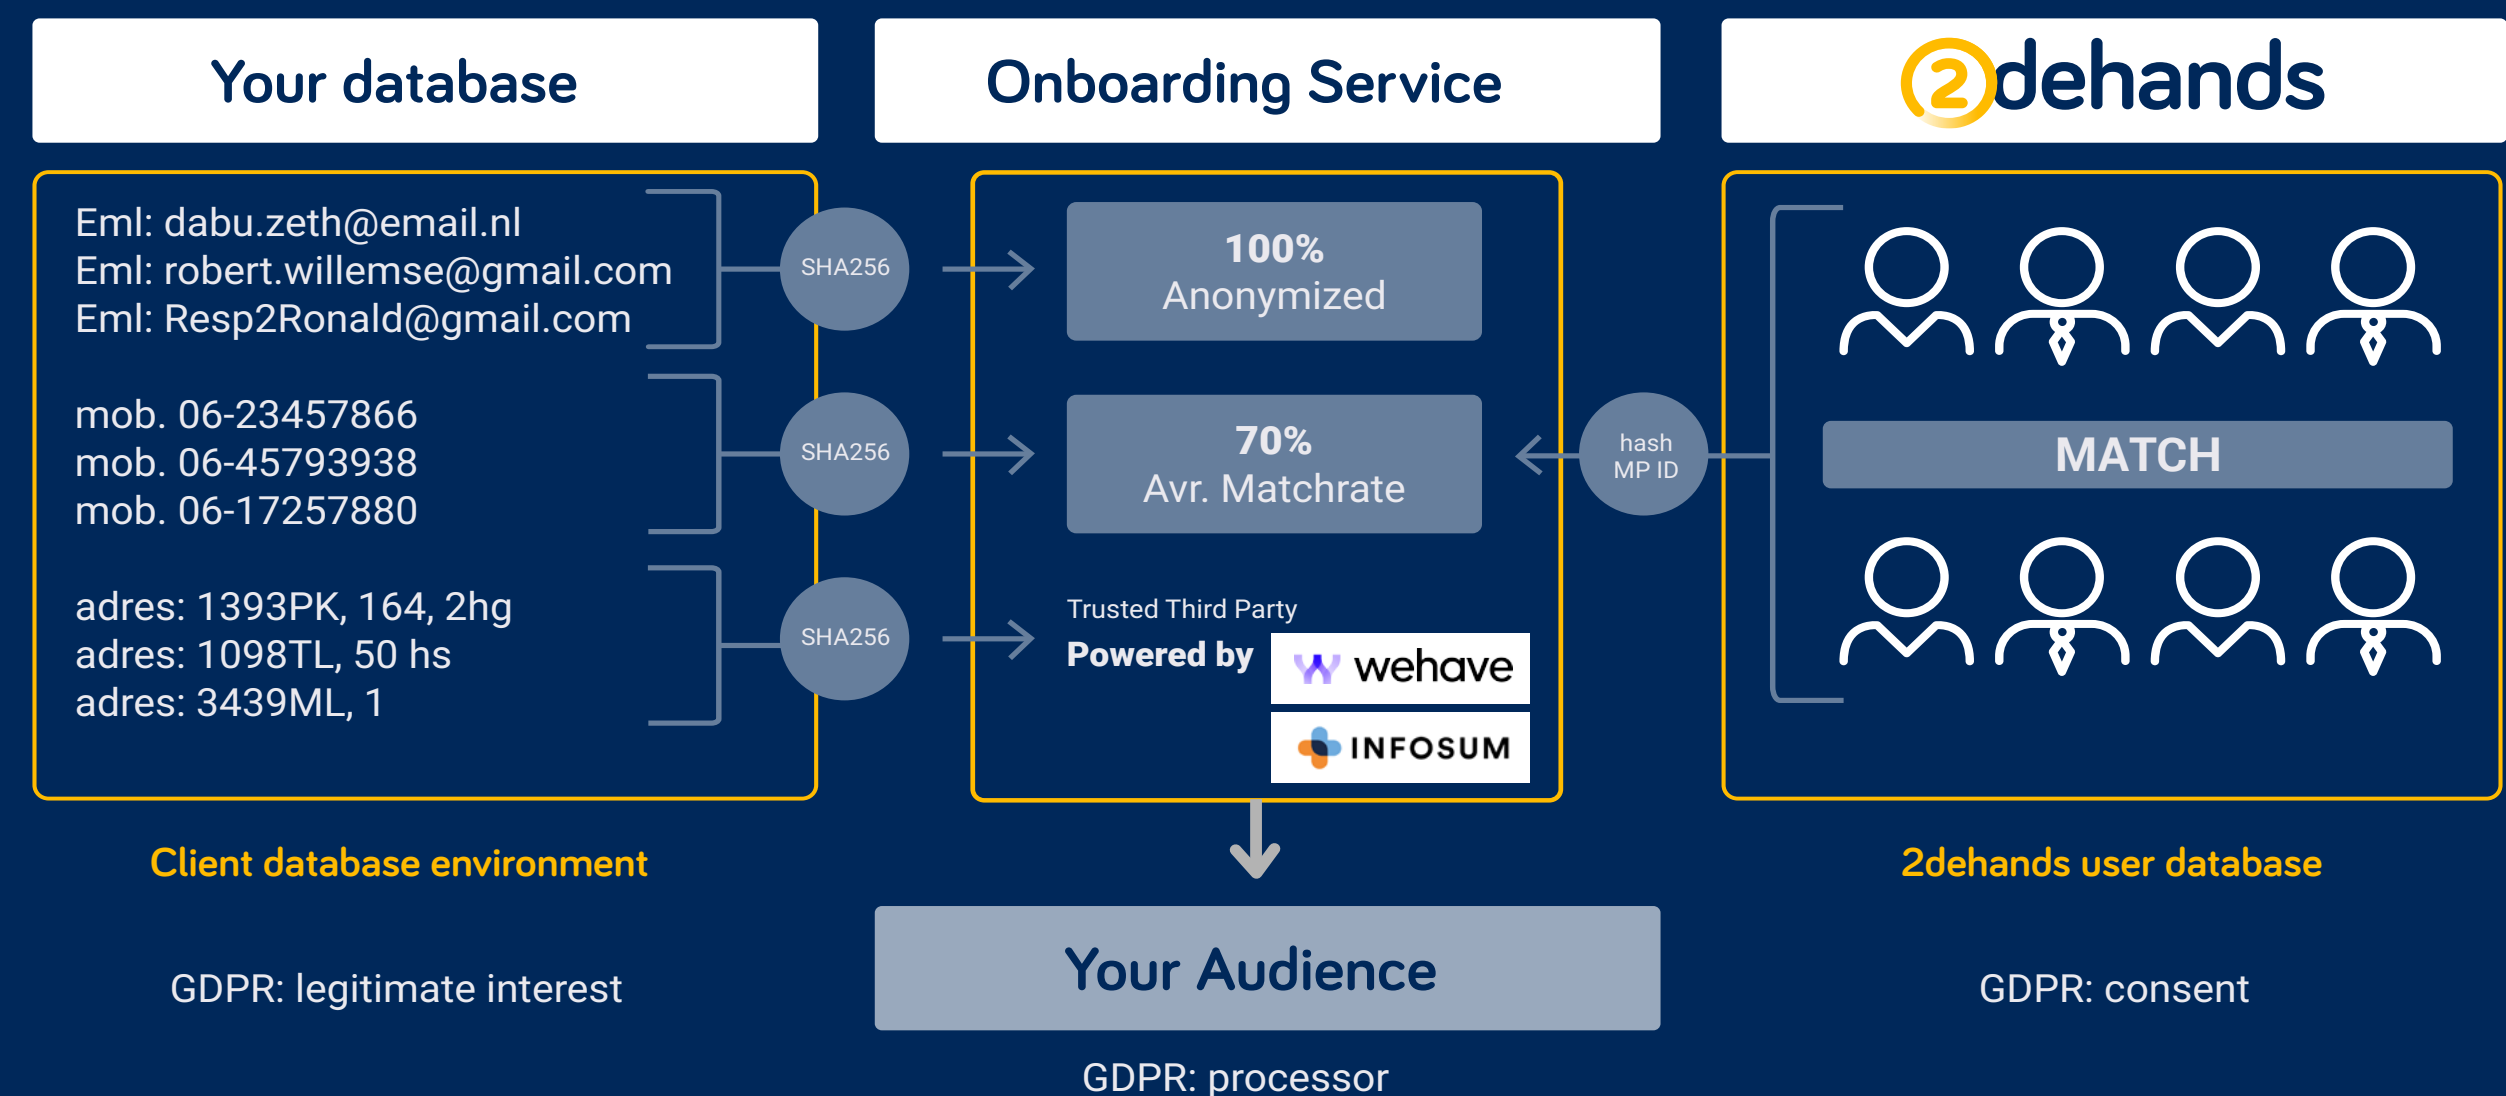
Your database

Onboarding Service

2dehands

Eml: dabu.zeth@email.nl
Eml: robert.willemse@gmail.com
Eml: Resp2Ronald@gmail.com

mob. 06-23457866
mob. 06-45793938
mob. 06-17257880

adres: 1393PK, 164, 2hg
adres: 1098TL, 50 hs
adres: 3439ML, 1

SHA256

SHA256

SHA256

100%
Anonymized

70%
Avr. Matchrate

hash
MP ID

Trusted Third Party
Powered by

wehave

INFOSUM

MATCH

Client database environment

2dehands user database

Your Audience

GDPR: legitimate interest

GDPR: consent

GDPR: processor